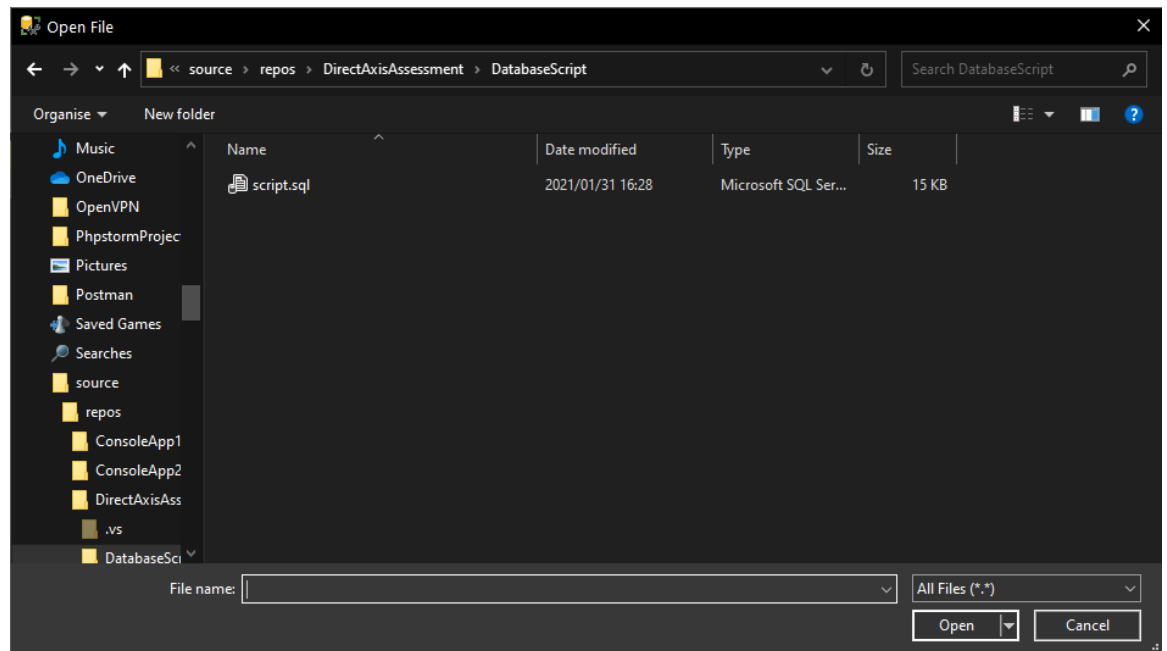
Open File

« source › repos › DirectAxisAssessment › DatabaseScript

Search DatabaseScript

Organise ▾ New folder

Music
OneDrive
OpenVPN
PhpstormProjec
Pictures
Postman
Saved Games
Searches
source
repos
ConsoleApp1
ConsoleApp2
DirectAxisAss
.vs
DatabaseSc

| Name | Date modified | Type | Size |
|---|---|---|---|
| script.sql | 2021/01/31 16:28 | Microsoft SQL Ser... | 15 KB |

File name:

All Files (*.*)

Open

Cancel